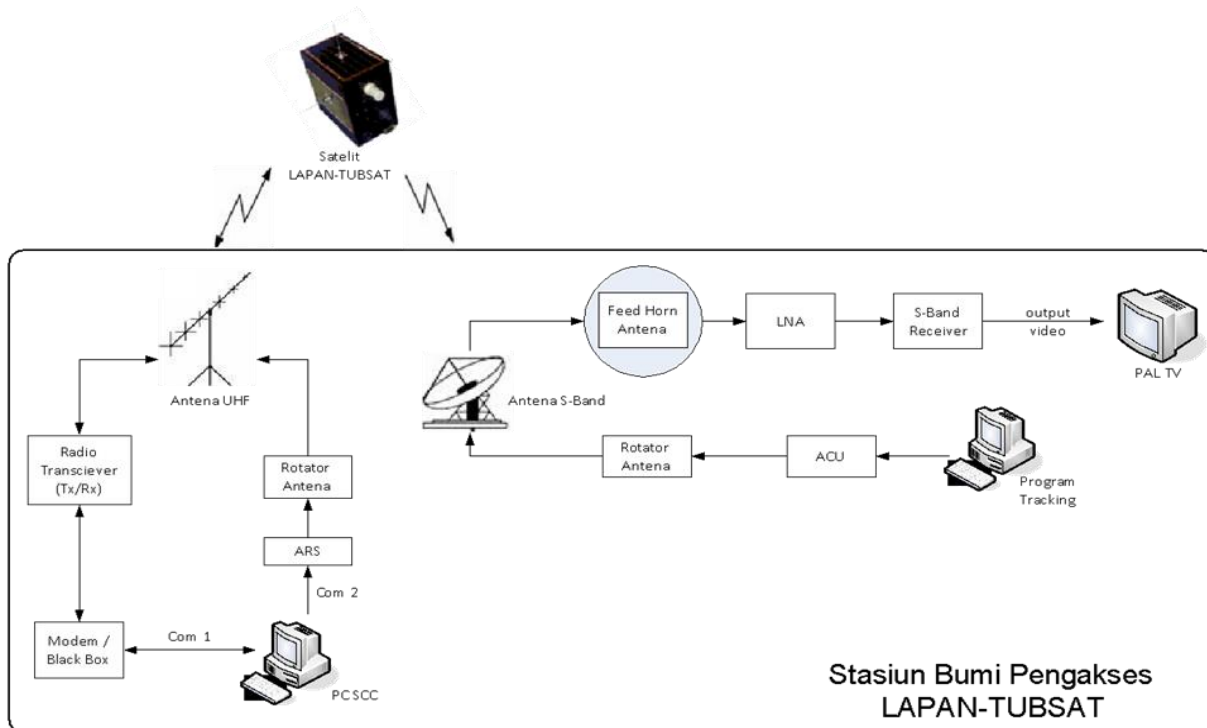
Satelit
LAPAN-TUBSAT

Antena UHF

Radio Transciever (Tx/Rx)

Rotator Antena

ARS

Com 2

Modem / Black Box

Com 1

PC SCC

Feed Horn Antena

LNA

S-Band Receiver

output video

PAL TV

Antena S-Band

Rotator Antena

ACU

Program Tracking

Stasiun Bumi Pengakses
LAPAN-TUBSAT